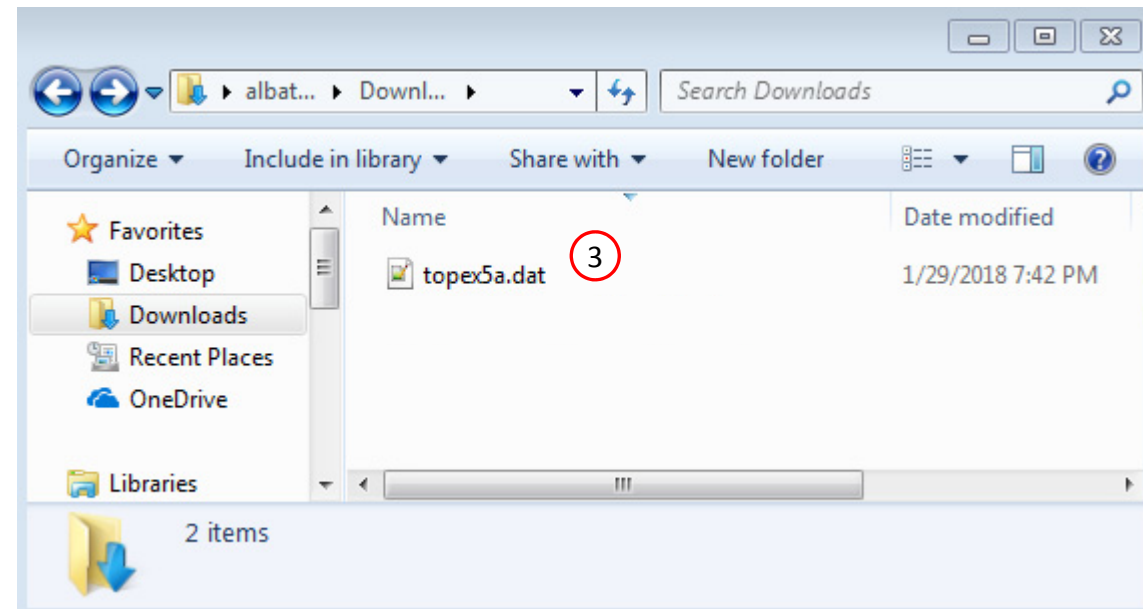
albat... ▸ Downl... ▸

Search Downloads

Organize ▾ Include in library ▾ Share with ▾ New folder

Favorites
Desktop
Downloads
Recent Places
OneDrive

Libraries

| Name | Date modified |
|---|---|
| topex5a.dat | 1/29/2018 7:42 PM |

3

2 items